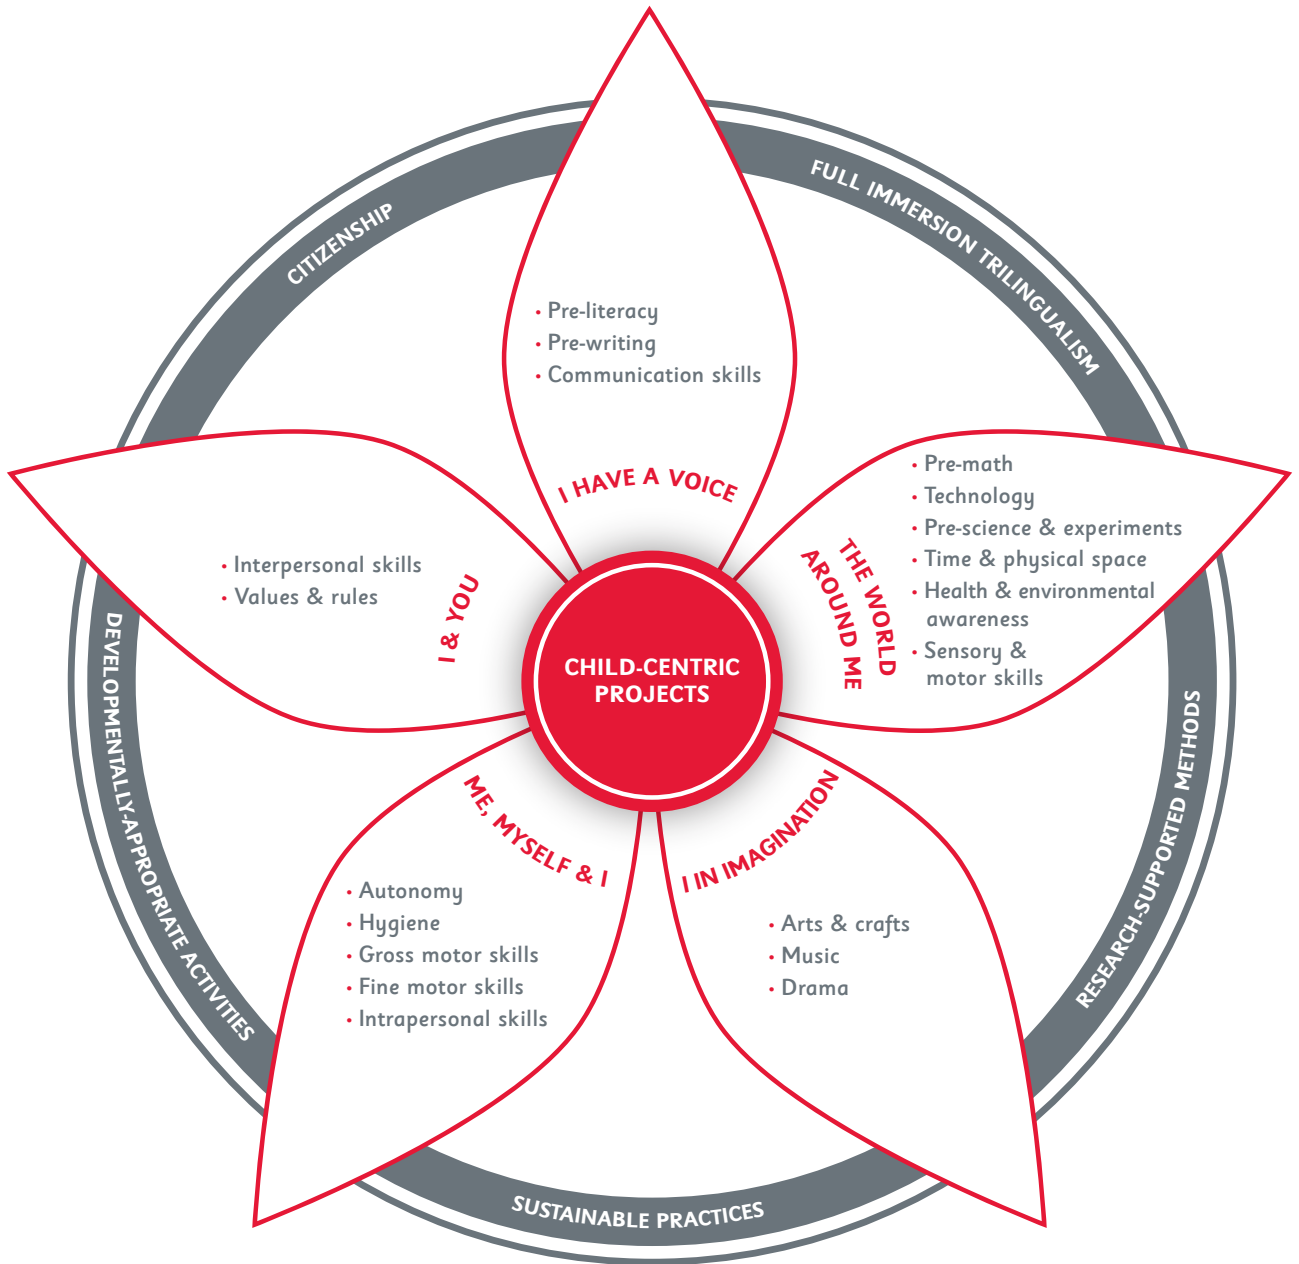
CITIZENSHIP

FULL IMMERSION TRILINGUALISM

• Pre-literacy
• Pre-writing
• Communication skills

I HAVE A VOICE

• Pre-math
• Technology
• Pre-science & experiments
• Time & physical space
• Health & environmental awareness
• Sensory & motor skills

THE WORLD AROUND ME

• Interpersonal skills
• Values & rules

I & YOU

CHILD-CENTRIC PROJECTS

ME, MYSELF & I

• Autonomy
• Hygiene
• Gross motor skills
• Fine motor skills
• Intrapersonal skills

I IN IMAGINATION

• Arts & crafts
• Music
• Drama

DEVELOPMENTALLY-APPROPRIATE ACTIVITIES

RESEARCH-SUPPORTED METHODS

SUSTAINABLE PRACTICES